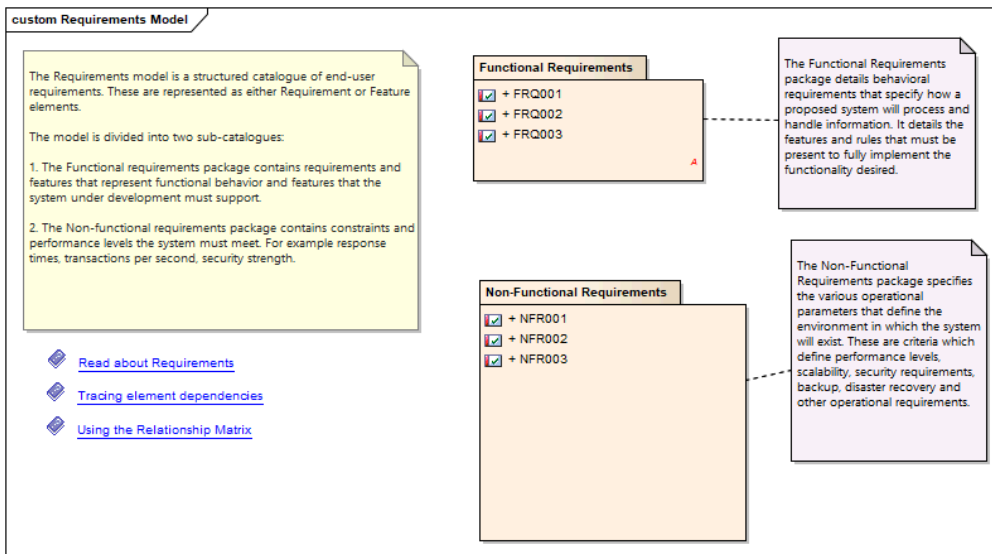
custom Requirements Model

The Requirements model is a structured catalogue of end-user requirements. These are represented as either Requirement or Feature elements.

The model is divided into two sub-catalogues:

1. The Functional requirements package contains requirements and features that represent functional behavior and features that the system under development must support.

2. The Non-functional requirements package contains constraints and performance levels the system must meet. For example response times, transactions per second, security strength.

Read about Requirements

Tracing element dependencies

Using the Relationship Matrix

Functional Requirements

+ FRQ001
+ FRQ002
+ FRQ003

A

The Functional Requirements package details behavioral requirements that specify how a proposed system will process and handle information. It details the features and rules that must be present to fully implement the functionality desired.

Non-Functional Requirements

+ NFR001
+ NFR002
+ NFR003

The Non-Functional Requirements package specifies the various operational parameters that define the environment in which the system will exist. These are criteria which define performance levels, scalability, security requirements, backup, disaster recovery and other operational requirements.